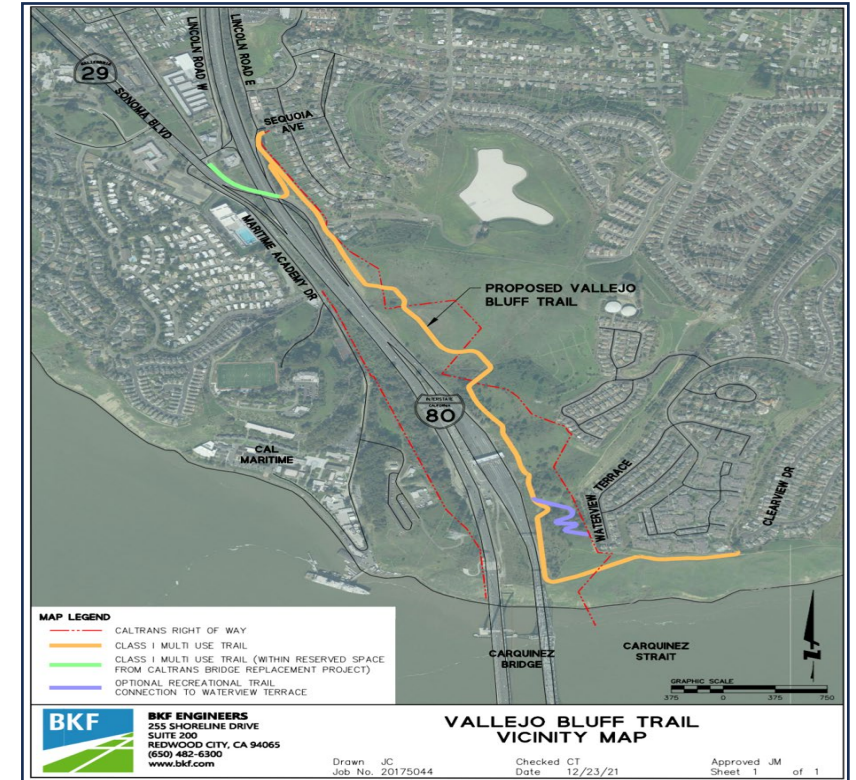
29

SONOMA BLVD

LINCOLN ROAD W

LINCOLN ROAD E

SEQUOIA AVE

MARITIME ACADEMY DR

PROPOSED VALLEJO BLUFF TRAIL

INTERSTATE 80

CAL MARITIME

WATERVIEW TERRACE

CLEARVIEW DR

CARQUINEZ BRIDGE

CARQUINEZ STRAIT

MAP LEGEND

CALTRANS RIGHT OF WAY

CLASS I MULTI USE TRAIL

CLASS I MULTI USE TRAIL (WITHIN RESERVED SPACE FROM CALTRANS BRIDGE REPLACEMENT PROJECT)

OPTIONAL RECREATIONAL TRAIL CONNECTION TO WATERVIEW TERRACE

GRAPHIC SCALE

375 0 375 750

N

BKF

BKF ENGINEERS
255 SHORELINE DRIVE
SUITE 200
REDWOOD CITY, CA 94065
(650) 482-6300
www.bkf.com

VALLEJO BLUFF TRAIL
VICINITY MAP

Drawn JC
Job No. 20175044

Checked CT
Date 12/23/21

Approved JM
Sheet 1 of 1